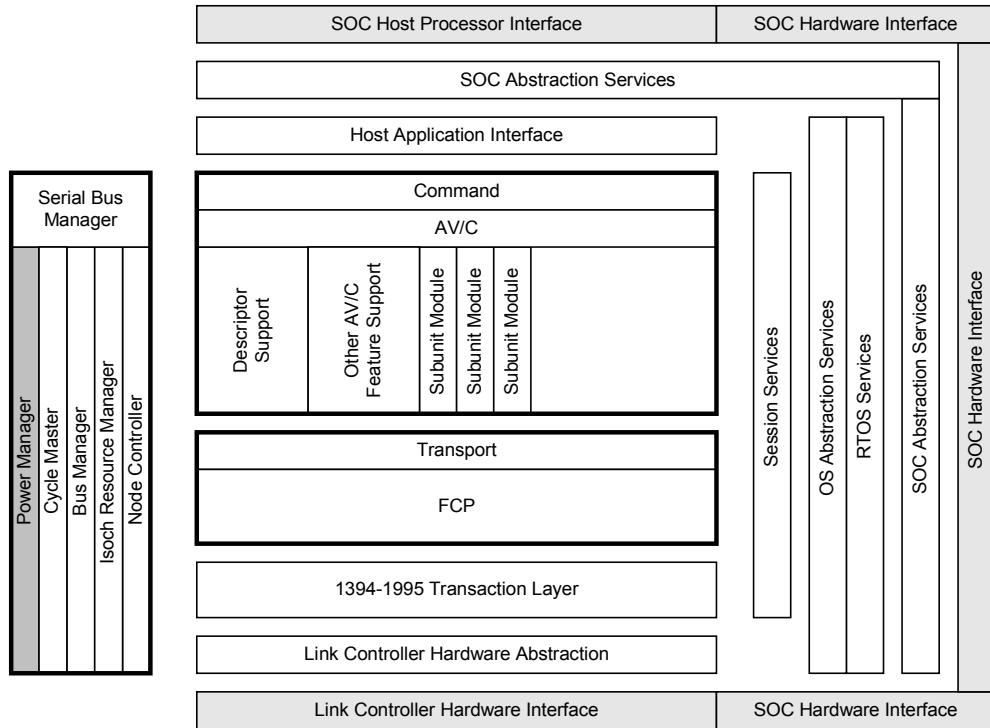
SOC Host Processor Interface
SOC Hardware Interface
SOC Abstraction Services
Host Application Interface
Serial Bus Manager
Power Manager
Cycle Master
Bus Manager
Isoch Resource Manager
Node Controller
Command
AV/C
Descriptor Support
Other AV/C Feature Support
Subunit Module
Subunit Module
Subunit Module
Transport
FCP
1394-1995 Transaction Layer
Link Controller Hardware Abstraction
Session Services
OS Abstraction Services
RTOS Services
SOC Abstraction Services
SOC Hardware Interface
Link Controller Hardware Interface
SOC Hardware Interface